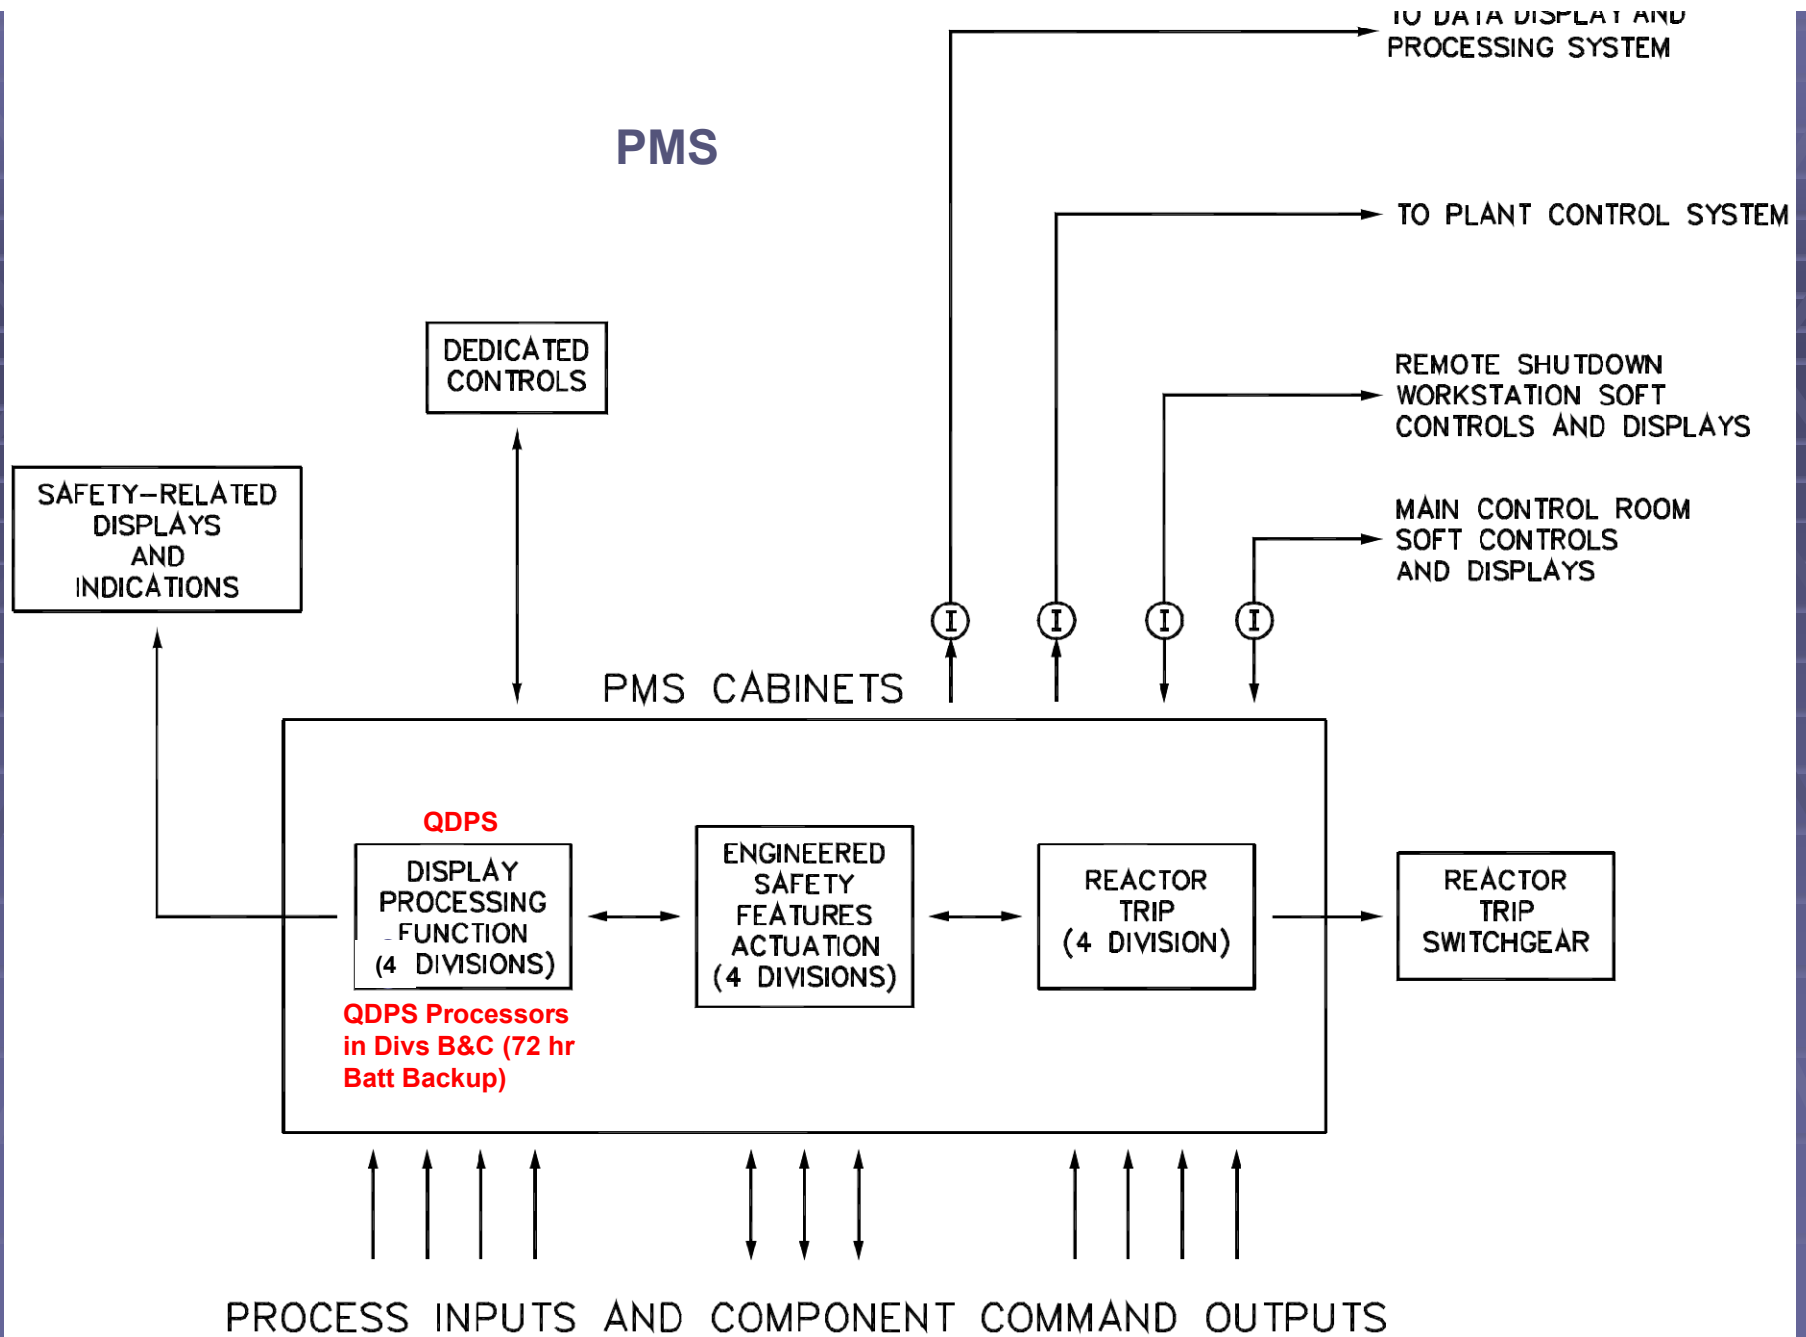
TO DATA DISPLAY AND PROCESSING SYSTEM

PMS

TO PLANT CONTROL SYSTEM

DEDICATED CONTROLS

REMOTE SHUTDOWN WORKSTATION SOFT CONTROLS AND DISPLAYS

SAFETY-RELATED DISPLAYS AND INDICATIONS

MAIN CONTROL ROOM SOFT CONTROLS AND DISPLAYS

I I I I

PMS CABINETS

QDPS

DISPLAY PROCESSING FUNCTION (4 DIVISIONS)

QDPS Processors in Divs B&C (72 hr Batt Backup)

ENGINEERED SAFETY FEATURES ACTUATION (4 DIVISIONS)

REACTOR TRIP (4 DIVISION)

REACTOR TRIP SWITCHGEAR

PROCESS INPUTS AND COMPONENT COMMAND OUTPUTS